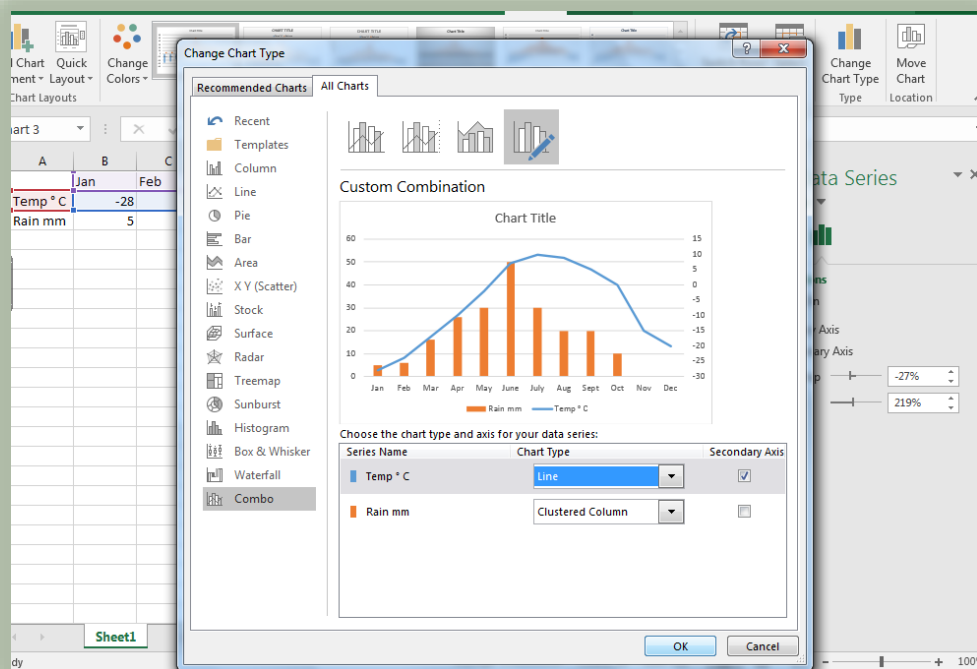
l Chart ment
Quick Layout
Change Colors
Chart Layouts
Change Chart Type
Move Chart
Type
Location
art 3
A
B
C
Jan
Feb
Temp ° C
-28
Rain mm
5
Sheet1
dy
Change Chart Type
?
Recommended Charts
All Charts
Recent
Templates
Column
Line
Pie
Bar
Area
X Y (Scatter)
Stock
Surface
Radar
Treemap
Sunburst
Histogram
Box & Whisker
Waterfall
Combo
Custom Combination
Chart Title
60
50
40
30
20
10
0
15
10
5
0
-5
-10
-15
-20
-25
-30
Jan
Feb
Mar
Apr
May
June
July
Aug
Sept
Oct
Nov
Dec
Rain mm
Temp ° C
Choose the chart type and axis for your data series:
| Series Name | Chart Type | Secondary Axis |
|---|---|---|
| Temp ° C | Line | ☑ |
| Rain mm | Clustered Column | ☐ |
OK
Cancel
ata Series
ons
n
Axis
ary Axis
p
-27%
219%
100